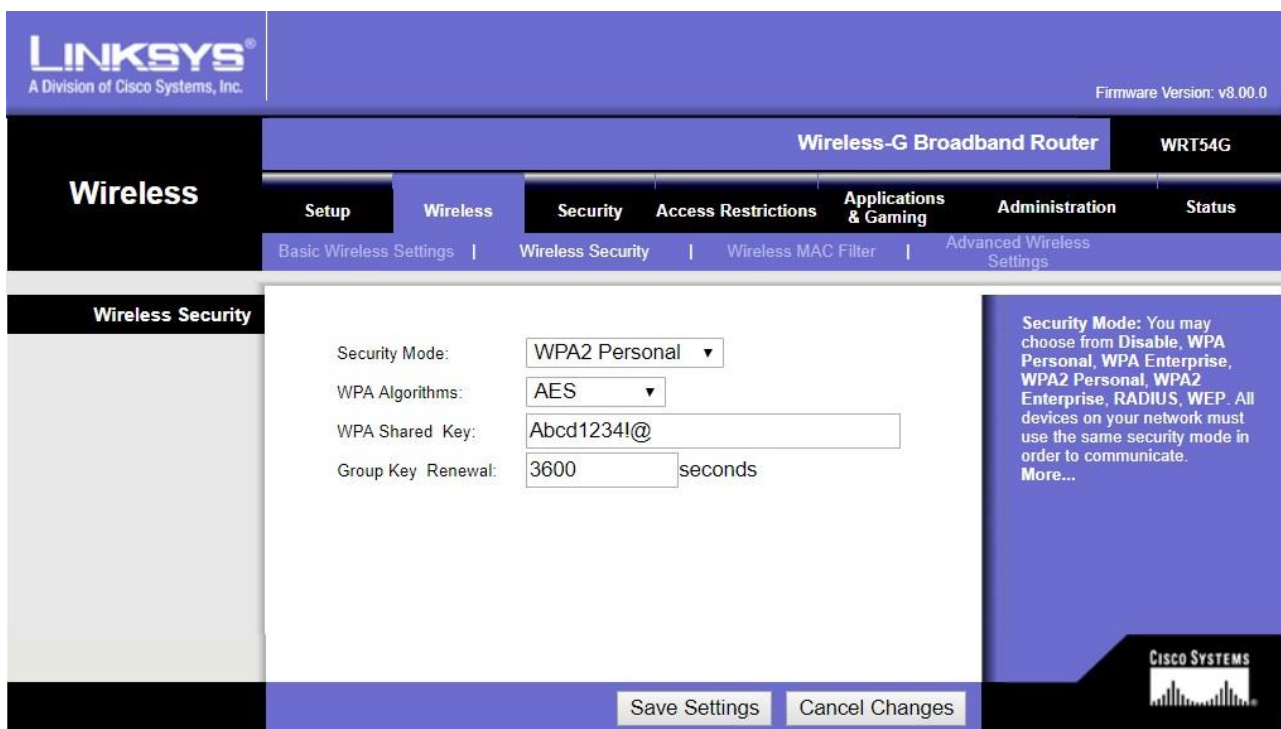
LINKSYS®
A Division of Cisco Systems, Inc.

Firmware Version: v8.00.0

Wireless-G Broadband Router WRT54G

Wireless

Setup | Wireless | Security | Access Restrictions | Applications & Gaming | Administration | Status

Basic Wireless Settings | Wireless Security | Wireless MAC Filter | Advanced Wireless Settings

Wireless Security

Security Mode: WPA2 Personal
WPA Algorithms: AES
WPA Shared Key: Abcd1234!@
Group Key Renewal: 3600 seconds

Security Mode: You may choose from Disable, WPA Personal, WPA Enterprise, WPA2 Personal, WPA2 Enterprise, RADIUS, WEP. All devices on your network must use the same security mode in order to communicate.
More...

Cisco Systems

Save Settings | Cancel Changes